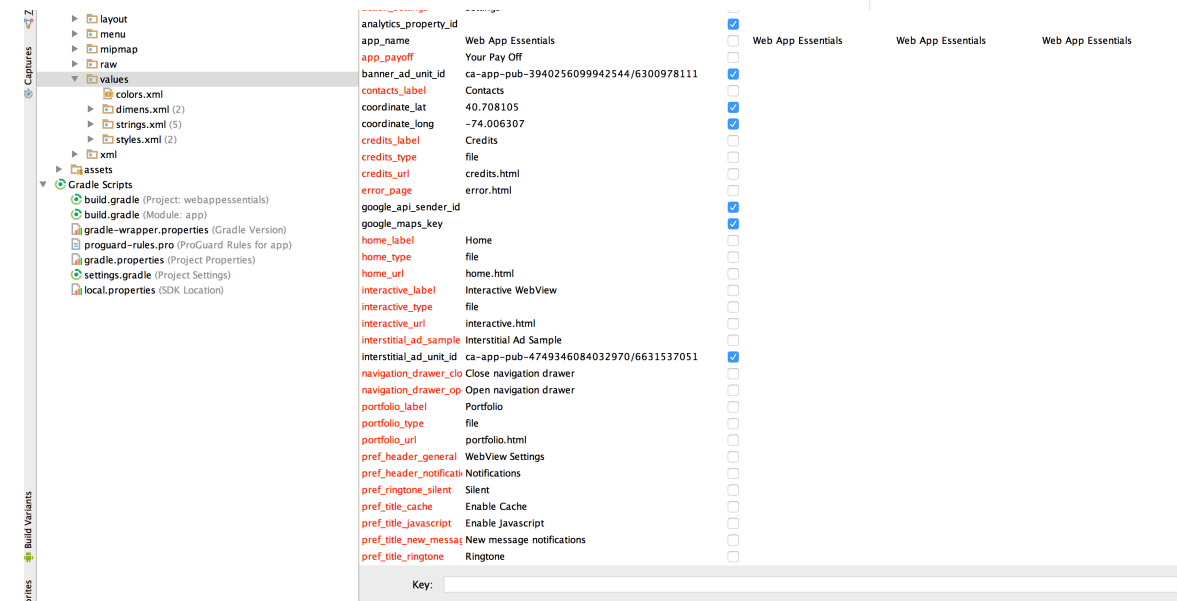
Z
Captures
Build Variants
orites

layout
menu
mipmap
raw
values
colors.xml
dimens.xml (2)
strings.xml (5)
styles.xml (2)
xml
assets
Gradle Scripts
build.gradle (Project: webappessentials)
build.gradle (Module: app)
gradle-wrapper.properties (Gradle Version)
proguard-rules.pro (ProGuard Rules for app)
gradle.properties (Project Properties)
settings.gradle (Project Settings)
local.properties (SDK Location)

| | | | | | |
|---|---|---|---|---|---|
| analytics_property_id | | ☑ | | | |
| app_name | Web App Essentials | ☐ | Web App Essentials | Web App Essentials | Web App Essentials |
| app_payoff | Your Pay Off | ☐ | | | |
| banner_ad_unit_id | ca-app-pub-3940256099942544/6300978111 | ☑ | | | |
| contacts_label | Contacts | ☐ | | | |
| coordinate_lat | 40.708105 | ☑ | | | |
| coordinate_long | -74.006307 | ☑ | | | |
| credits_label | Credits | ☐ | | | |
| credits_type | file | ☐ | | | |
| credits_url | credits.html | ☐ | | | |
| error_page | error.html | ☐ | | | |
| google_api_sender_id | | ☑ | | | |
| google_maps_key | | ☑ | | | |
| home_label | Home | ☐ | | | |
| home_type | file | ☐ | | | |
| home_url | home.html | ☐ | | | |
| interactive_label | Interactive WebView | ☐ | | | |
| interactive_type | file | ☐ | | | |
| interactive_url | interactive.html | ☐ | | | |
| interstitial_ad_sample | Interstitial Ad Sample | ☐ | | | |
| interstitial_ad_unit_id | ca-app-pub-4749346084032970/6631537051 | ☑ | | | |
| navigation_drawer_clo | Close navigation drawer | ☐ | | | |
| navigation_drawer_op | Open navigation drawer | ☐ | | | |
| portfolio_label | Portfolio | ☐ | | | |
| portfolio_type | file | ☐ | | | |
| portfolio_url | portfolio.html | ☐ | | | |
| pref_header_general | WebView Settings | ☐ | | | |
| pref_header_notificati | Notifications | ☐ | | | |
| pref_ringtone_silent | Silent | ☐ | | | |
| pref_title_cache | Enable Cache | ☐ | | | |
| pref_title_javascript | Enable Javascript | ☐ | | | |
| pref_title_new_messag | New message notifications | ☐ | | | |
| pref_title_ringtone | Ringtone | ☐ | | | |

Key: